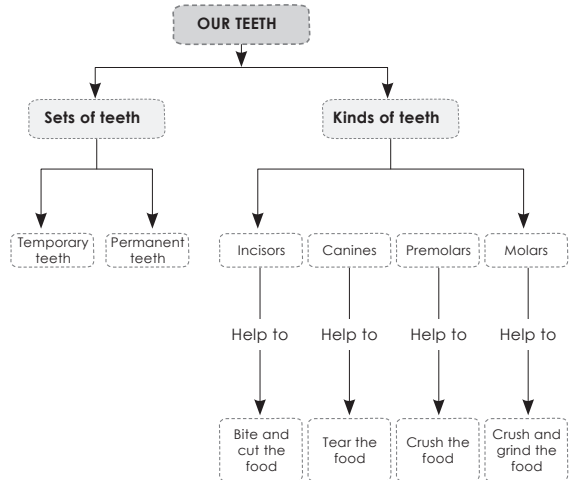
OUR TEETH

Sets of teeth

Kinds of teeth

Temporary teeth

Permanent teeth

Incisors

Canines

Premolars

Molars

Help to

Help to

Help to

Help to

Bite and cut the food

Tear the food

Crush the food

Crush and grind the food